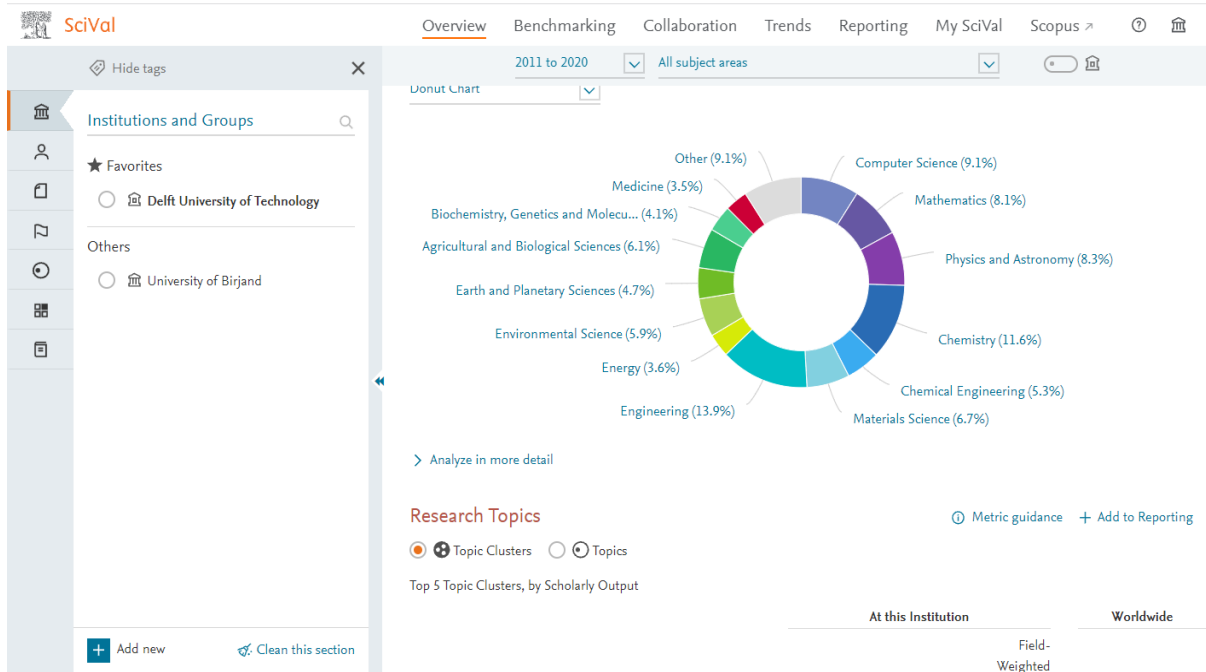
SciVal

Overview Benchmarking Collaboration Trends Reporting My SciVal Scopus ↗

Hide tags

Institutions and Groups

★ Favorites

Delft University of Technology

Others

University of Birjand

Add new

Clean this section

2011 to 2020

All subject areas

Donut Chart

Other (9.1%)
Computer Science (9.1%)
Medicine (3.5%)
Mathematics (8.1%)
Biochemistry, Genetics and Molecu... (4.1%)
Agricultural and Biological Sciences (6.1%)
Physics and Astronomy (8.3%)
Earth and Planetary Sciences (4.7%)
Environmental Science (5.9%)
Chemistry (11.6%)
Energy (3.6%)
Chemical Engineering (5.3%)
Engineering (13.9%)
Materials Science (6.7%)

Analyze in more detail

Research Topics

Metric guidance

+ Add to Reporting

Topic Clusters Topics

Top 5 Topic Clusters, by Scholarly Output

At this Institution

Worldwide

Field-Weighted